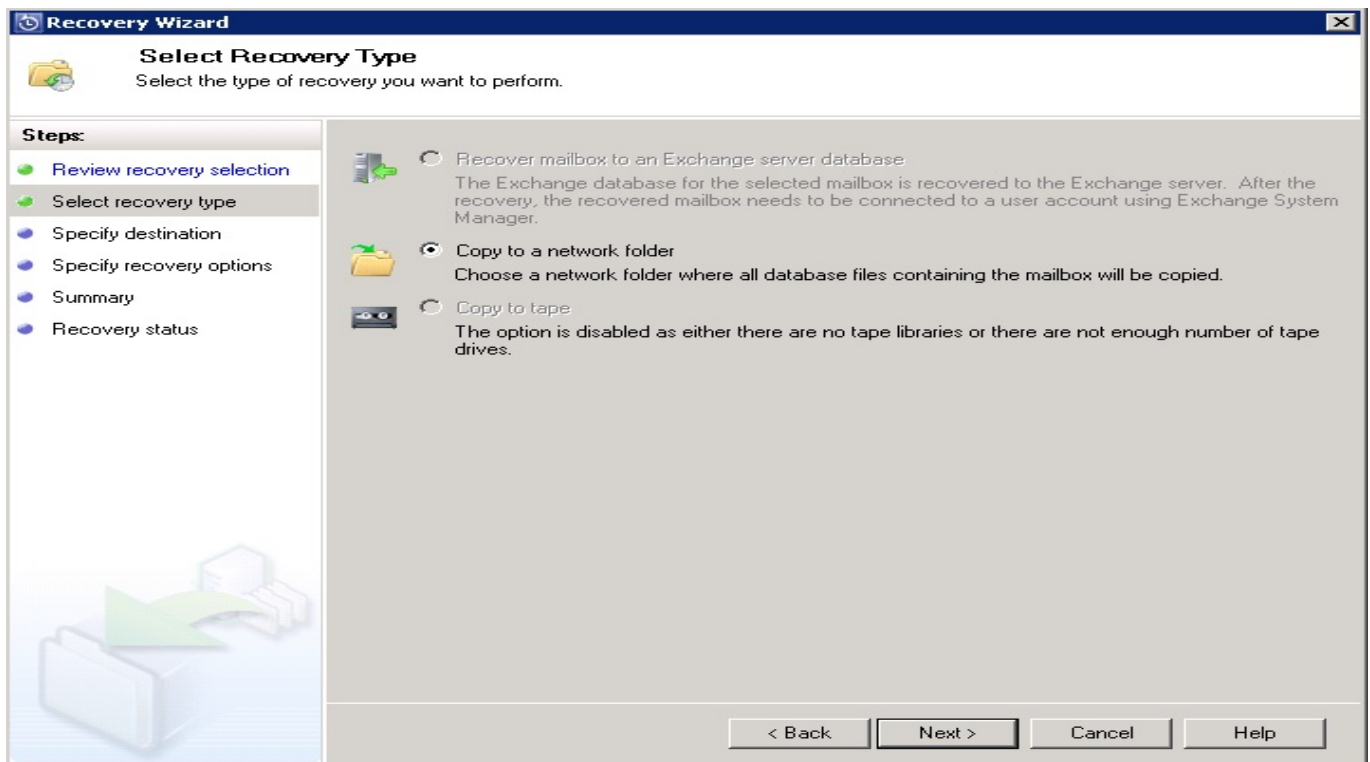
Recovery Wizard

Select Recovery Type
Select the type of recovery you want to perform.

Steps:
Review recovery selection
Select recovery type
Specify destination
Specify recovery options
Summary
Recovery status

Recover mailbox to an Exchange server database
The Exchange database for the selected mailbox is recovered to the Exchange server. After the recovery, the recovered mailbox needs to be connected to a user account using Exchange System Manager.

Copy to a network folder
Choose a network folder where all database files containing the mailbox will be copied.

Copy to tape
The option is disabled as either there are no tape libraries or there are not enough number of tape drives.

< Back
Next >
Cancel
Help